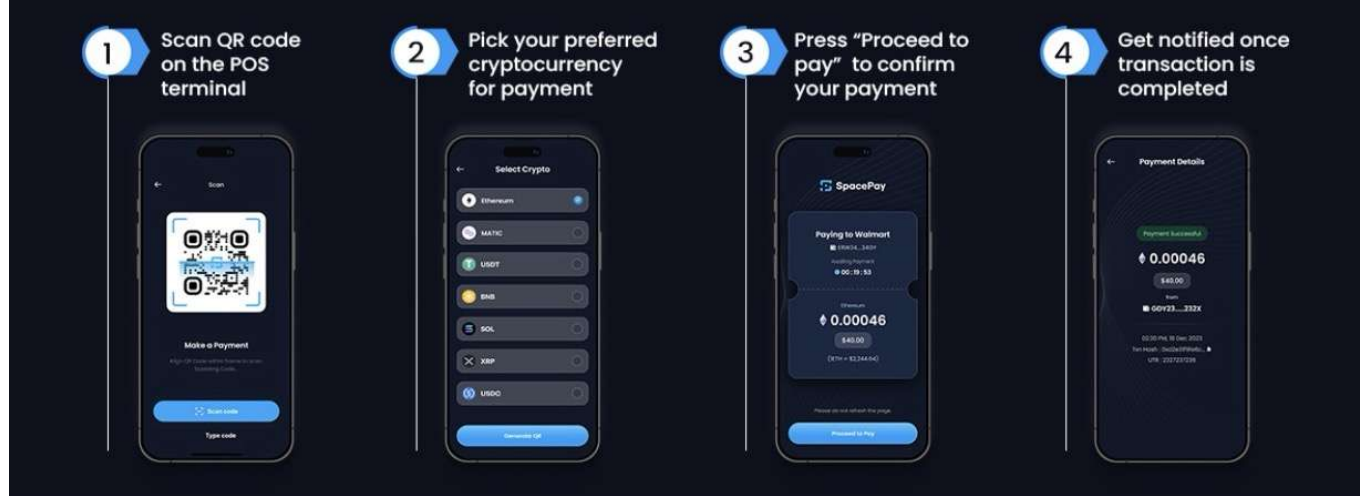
1 Scan QR code on the POS terminal

Scan

Make a Payment

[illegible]

Scan code

Type code

2 Pick your preferred cryptocurrency for payment

Select Crypto

Ethereum

MATIC

USDT

BNB

SOL

XRP

USDC

Generate QR

3 Press "Proceed to pay" to confirm your payment

SpacePay

Paying to Walmart

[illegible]

Awaiting Payment

00 : 19 : 53

Ethereum

0.00046

$40.00

(ETH = $2,244.04)

Please do not refresh the page

Proceed to Pay

4 Get notified once transaction is completed

Payment Details

Payment Successful

0.00046

$40.00

from

GDY23.....232X

02:30 PM, 18 Dec 2023

Txn Hash : 0x02e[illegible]

UTR : 2327237239